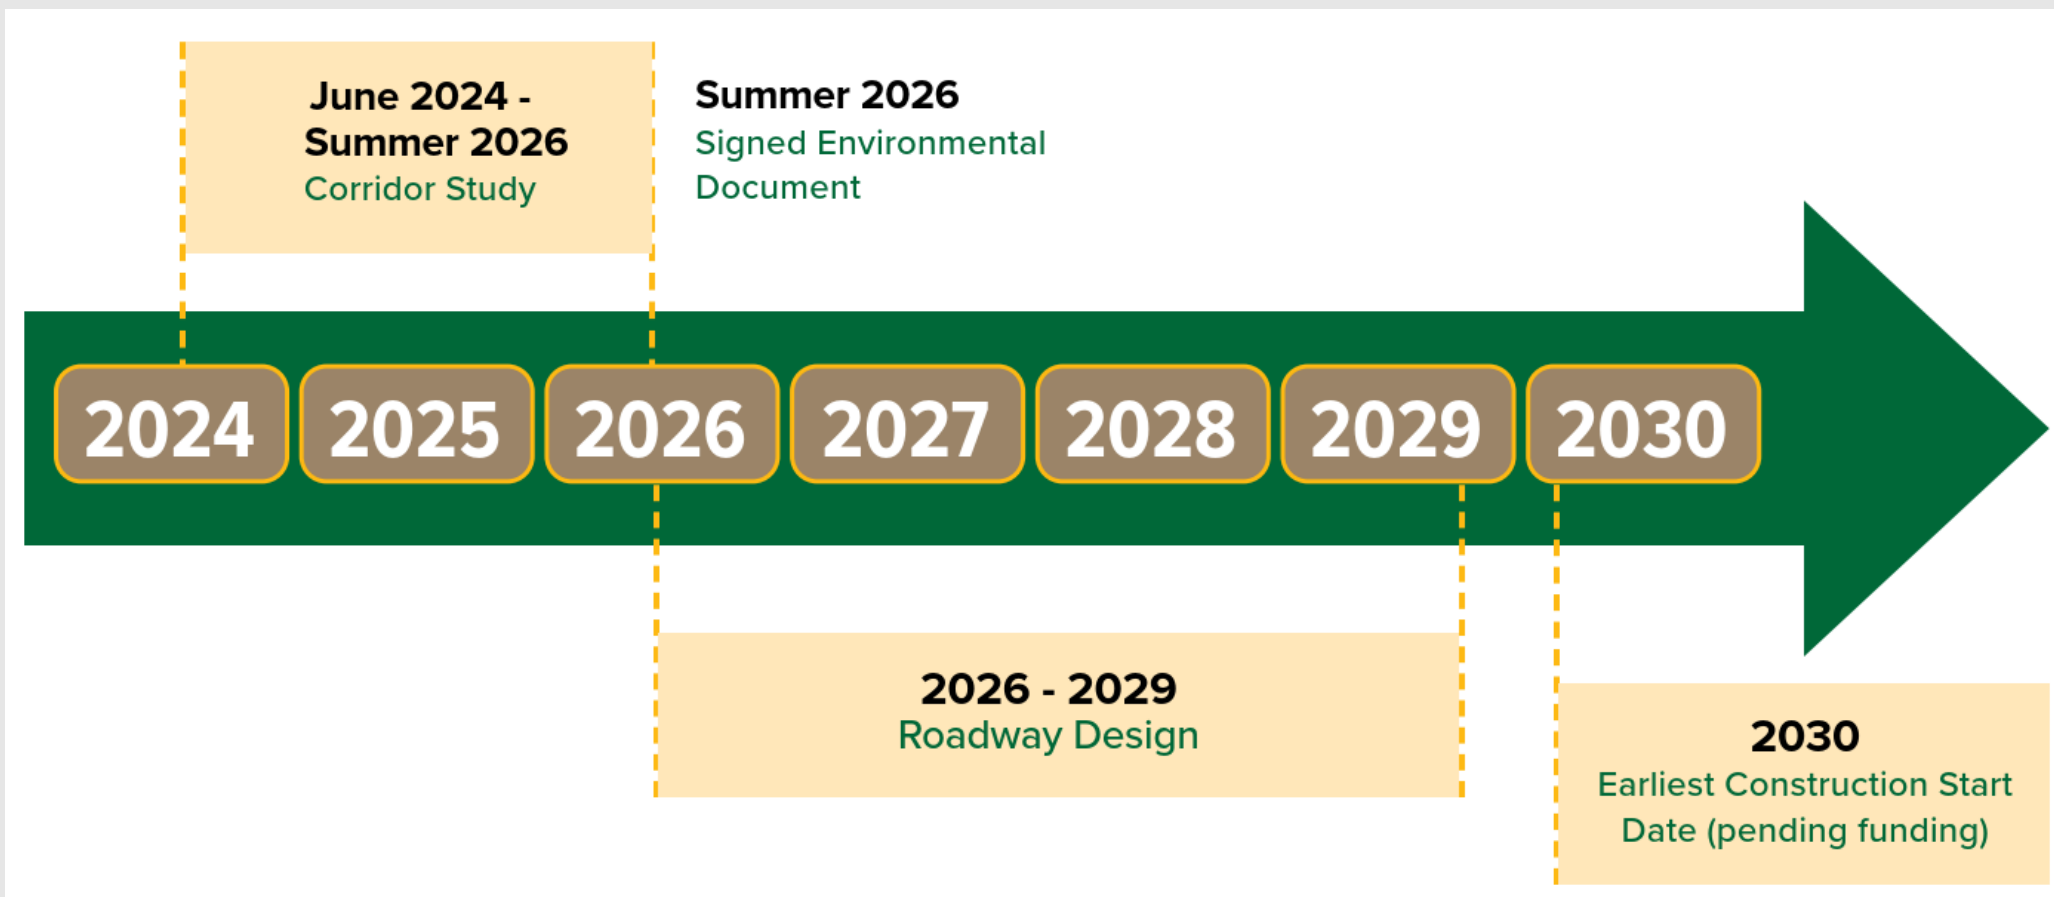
June 2024 - Summer 2026
Corridor Study

Summer 2026
Signed Environmental Document

2024 2025 2026 2027 2028 2029 2030

2026 - 2029
Roadway Design

2030
Earliest Construction Start Date (pending funding)